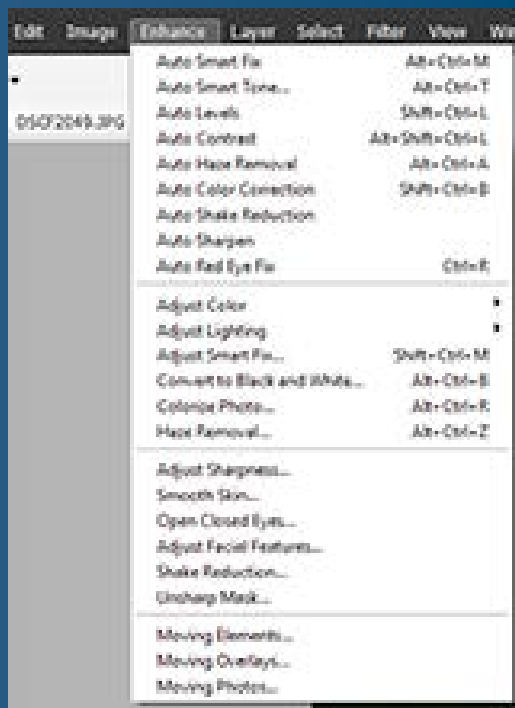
Edit Image Enhance Layer Select Filter View Wi

DSCF2049.JPG

Auto Smart Fix Alt+Ctrl+M
Auto Smart Tone... Alt+Ctrl+T
Auto Levels Shift+Ctrl+L
Auto Contrast Alt+Shift+Ctrl+L
Auto Haze Removal Alt+Ctrl+A
Auto Color Correction Shift+Ctrl+B
Auto Shake Reduction
Auto Sharpen
Auto Red Eye Fix Ctrl+R

Adjust Color
Adjust Lighting
Adjust Smart Fix... Shift+Ctrl+M
Convert to Black and White... Alt+Ctrl+B
Colorize Photo... Alt+Ctrl+R
Haze Removal... Alt+Ctrl+Z

Adjust Sharpness...
Smooth Skin...
Open Closed Eyes...
Adjust Facial Features...
Shake Reduction...
Unsharp Mask...

Moving Elements...
Moving Overlays...
Moving Photos...